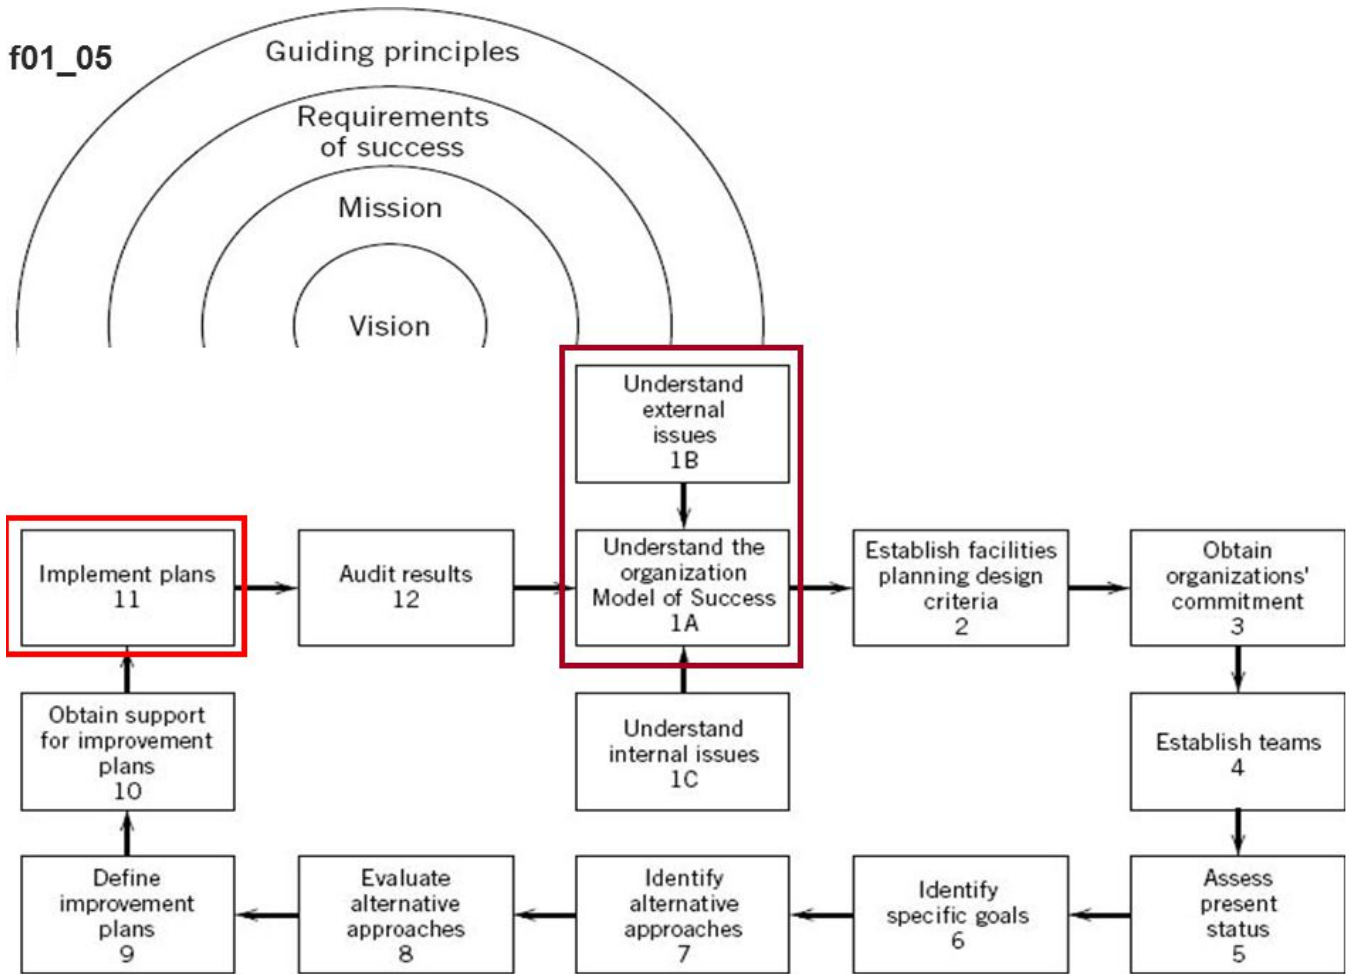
f01_05

Guiding principles

Requirements of success

Mission

Vision

Understand external issues 1B

Implement plans 11

Audit results 12

Understand the organization Model of Success 1A

Establish facilities planning design criteria 2

Obtain organizations' commitment 3

Obtain support for improvement plans 10

Understand internal issues 1C

Establish teams 4

Define improvement plans 9

Evaluate alternative approaches 8

Identify alternative approaches 7

Identify specific goals 6

Assess present status 5